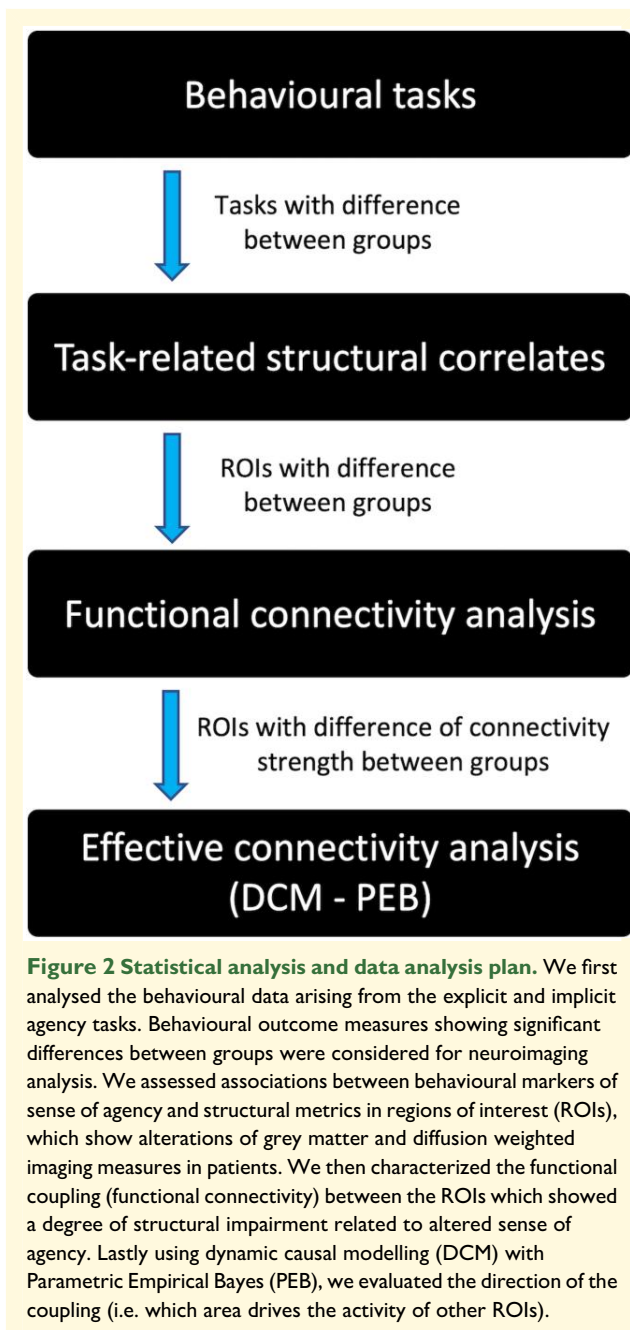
Behavioural tasks

Tasks with difference between groups

Task-related structural correlates

ROIs with difference between groups

Functional connectivity analysis

ROIs with difference of connectivity strength between groups

Effective connectivity analysis (DCM - PEB)

**Figure 2 Statistical analysis and data analysis plan.** We first analysed the behavioural data arising from the explicit and implicit agency tasks. Behavioural outcome measures showing significant differences between groups were considered for neuroimaging analysis. We assessed associations between behavioural markers of sense of agency and structural metrics in regions of interest (ROIs), which show alterations of grey matter and diffusion weighted imaging measures in patients. We then characterized the functional coupling (functional connectivity) between the ROIs which showed a degree of structural impairment related to altered sense of agency. Lastly using dynamic causal modelling (DCM) with Parametric Empirical Bayes (PEB), we evaluated the direction of the coupling (i.e. which area drives the activity of other ROIs).